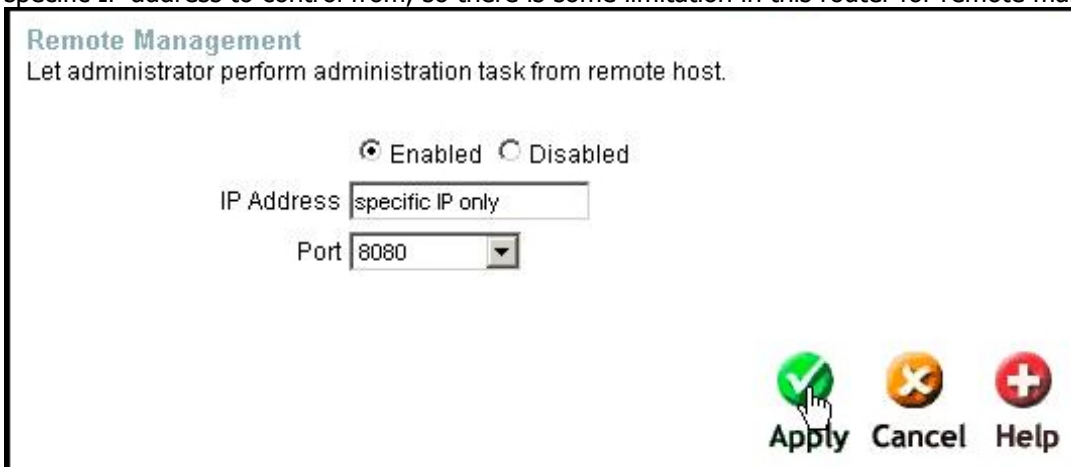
specific IP address to control from, so there is some limitation in this router for remote ma

Remote Management
Let administrator perform administration task from remote host.

Enabled Disabled

IP Address specific IP only

Port 8080

Apply Cancel Help